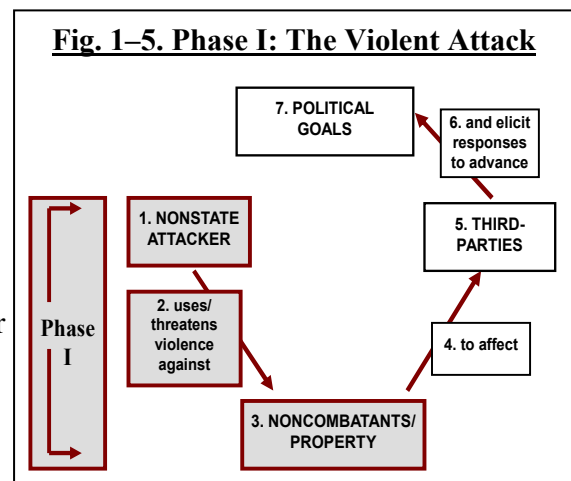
Fig. 1–5. Phase I: The Violent Attack

7. POLITICAL GOALS

6. and elicit responses to advance

1. NONSTATE ATTACKER

5. THIRD-PARTIES

Phase I

2. uses/ threatens violence against

4. to affect

3. NONCOMBATANTS/ PROPERTY

r